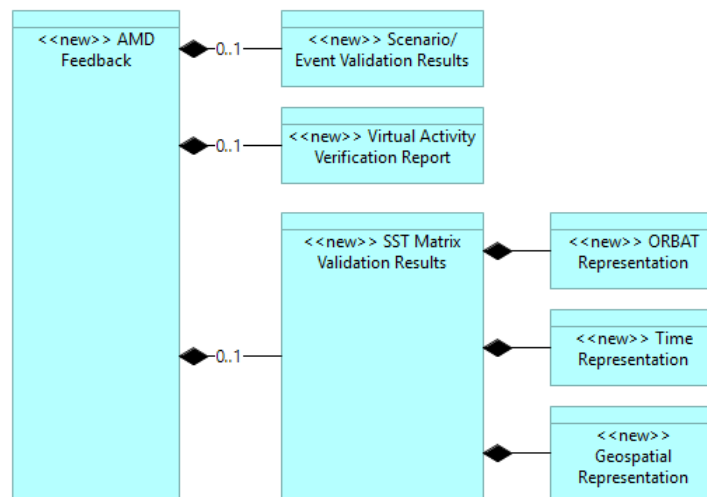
<<new>> AMD Feedback

0..1

<<new>> Scenario/ Event Validation Results

0..1

<<new>> Virtual Activity Verification Report

0..1

<<new>> SST Matrix Validation Results

<<new>> ORBAT Representation

<<new>> Time Representation

<<new>> Geospatial Representation